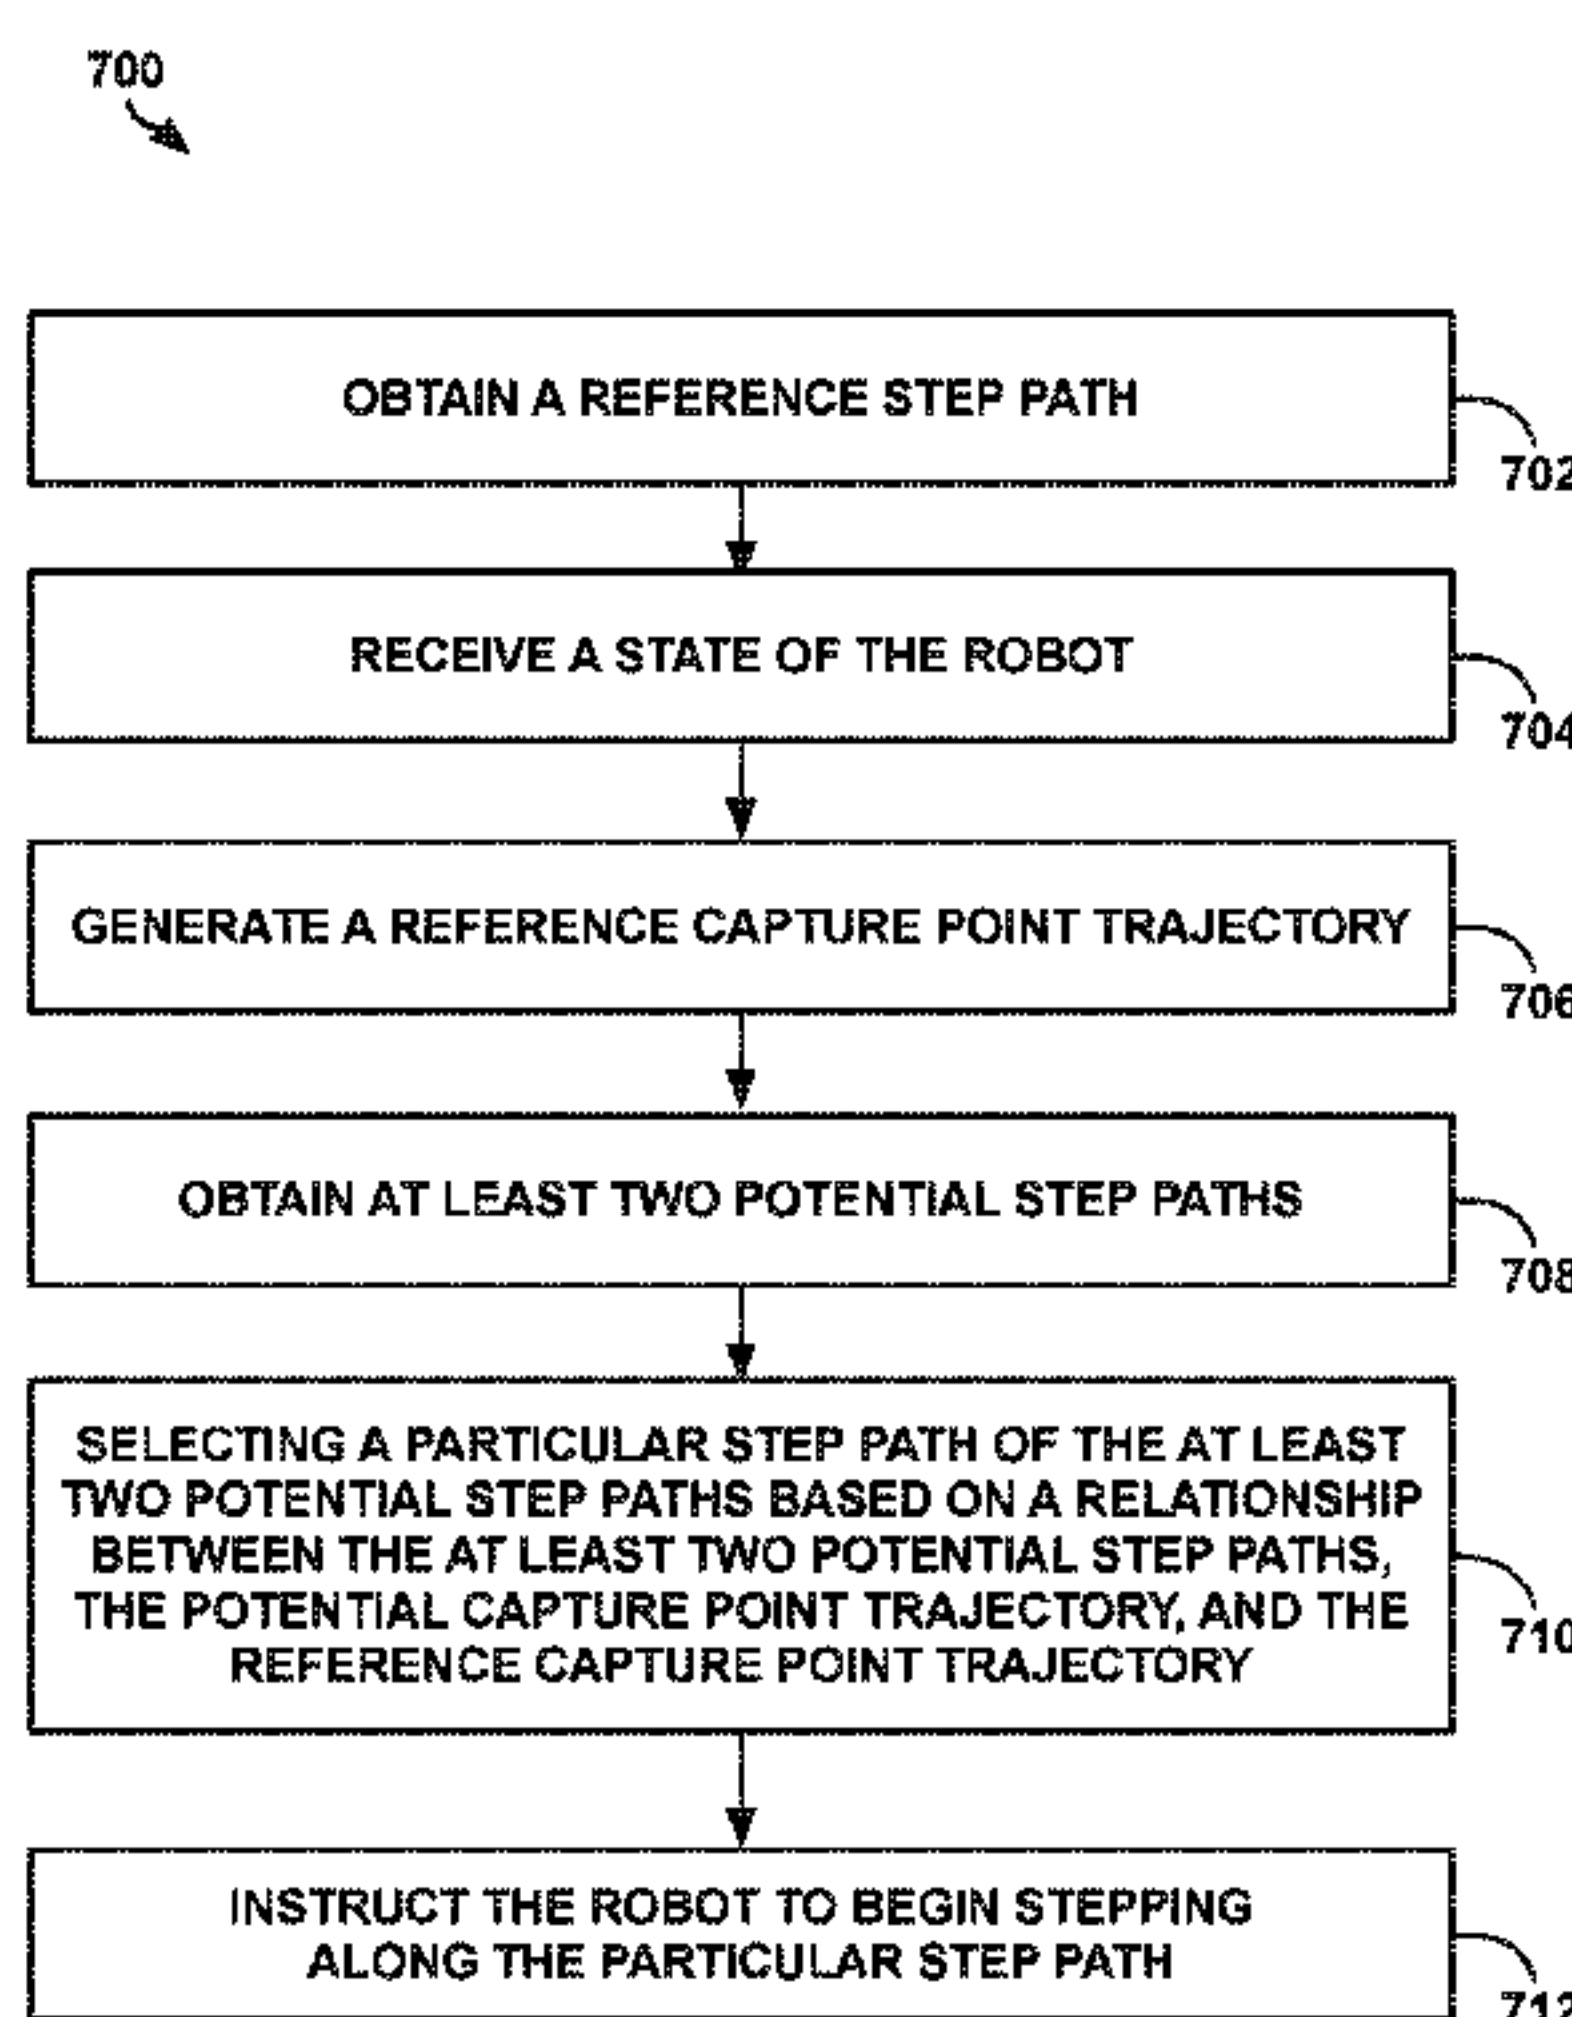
700

OBTAIN A REFERENCE STEP PATH

702

RECEIVE A STATE OF THE ROBOT

704

GENERATE A REFERENCE CAPTURE POINT TRAJECTORY

706

OBTAIN AT LEAST TWO POTENTIAL STEP PATHS

708

SELECTING A PARTICULAR STEP PATH OF THE AT LEAST TWO POTENTIAL STEP PATHS BASED ON A RELATIONSHIP BETWEEN THE AT LEAST TWO POTENTIAL STEP PATHS, THE POTENTIAL CAPTURE POINT TRAJECTORY, AND THE REFERENCE CAPTURE POINT TRAJECTORY

710

INSTRUCT THE ROBOT TO BEGIN STEPPING ALONG THE PARTICULAR STEP PATH

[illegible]